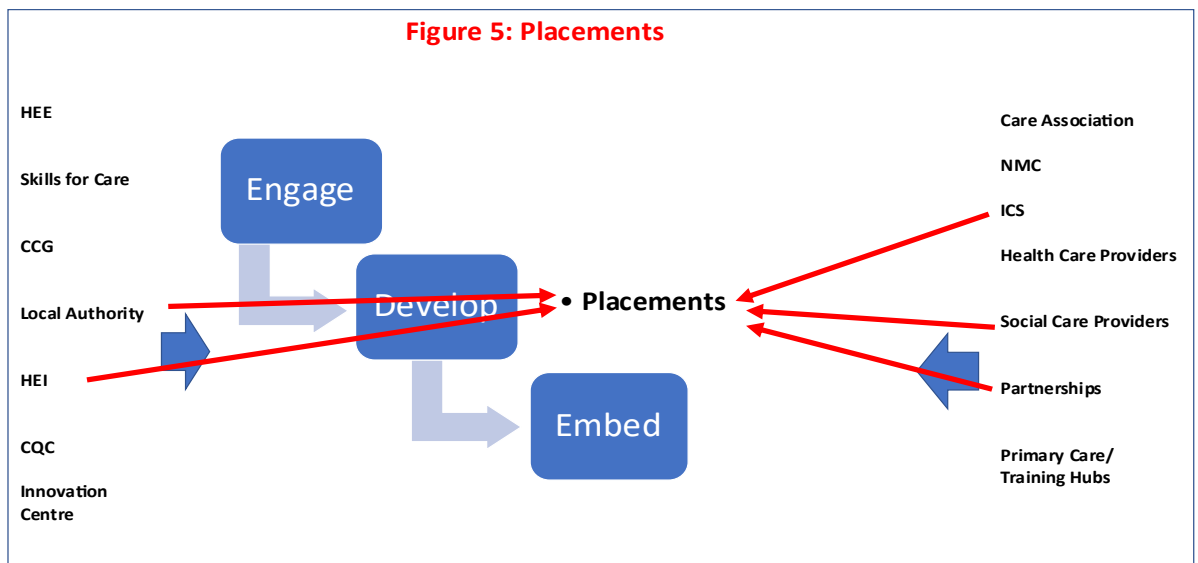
Figure 5: Placements

HEE

Skills for Care

CCG

Local Authority

HEI

CQC

Innovation Centre

Engage

Develop

Embed

• Placements

Care Association

NMC

ICS

Health Care Providers

Social Care Providers

Partnerships

Primary Care/ Training Hubs